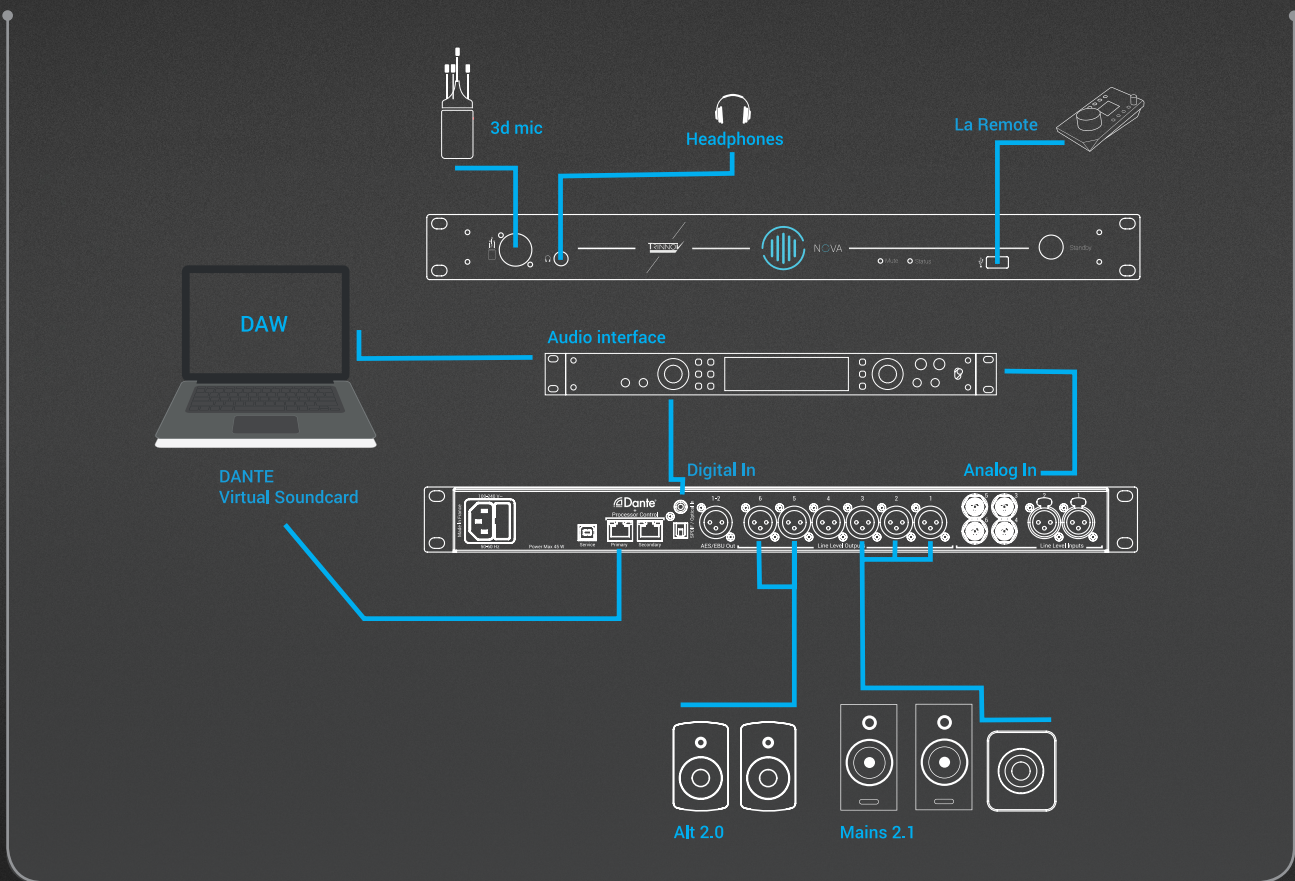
3d mic

Headphones

La Remote

TRINNOV

NOVA

Mute

Status

Standby

DAW

Audio interface

DANTE
Virtual Soundcard

Digital In

Analog In

Dante
Processor Control

Service

Primary

Secondary

Power Max 45 W

1-2

AES/EBU Out

6

5

4

3

2

1

Line Level Outputs

Line Level Inputs

Alt 2.0

Mains 2.1